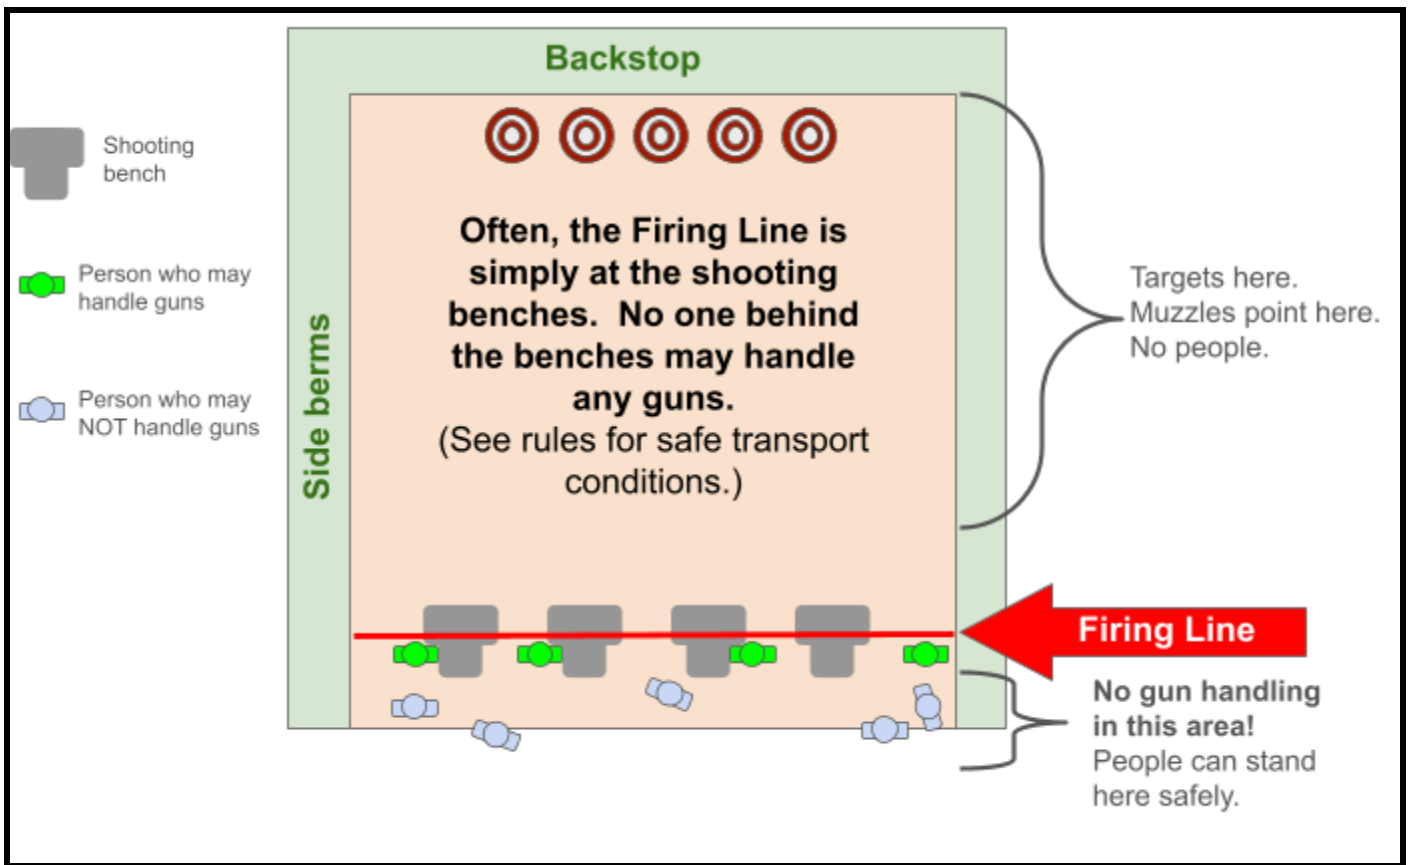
Backstop

Shooting bench

Person who may handle guns

Person who may NOT handle guns

Side berms

**Often, the Firing Line is simply at the shooting benches. No one behind the benches may handle any guns.**
(See rules for safe transport conditions.)

Targets here.
Muzzles point here.
No people.

Firing Line

**No gun handling in this area!**
People can stand here safely.